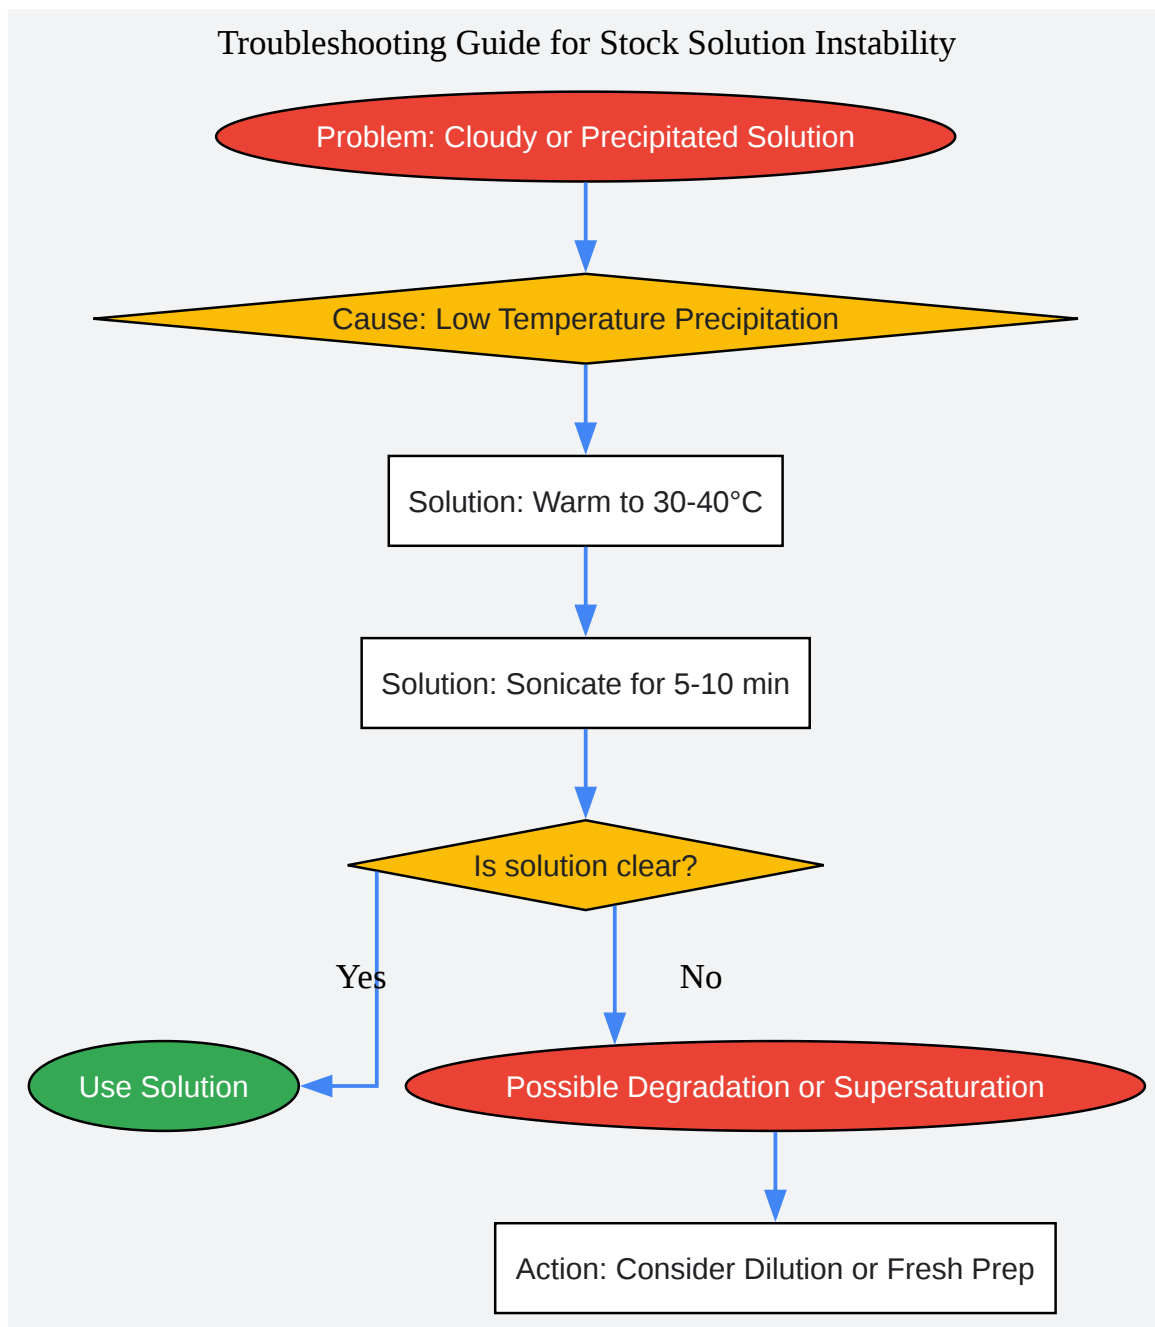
Troubleshooting Guide for Stock Solution Instability

Problem: Cloudy or Precipitated Solution

Cause: Low Temperature Precipitation

Solution: Warm to 30-40°C

Solution: Sonicate for 5-10 min

Is solution clear?

Yes

No

Use Solution

Possible Degradation or Supersaturation

Action: Consider Dilution or Fresh Prep